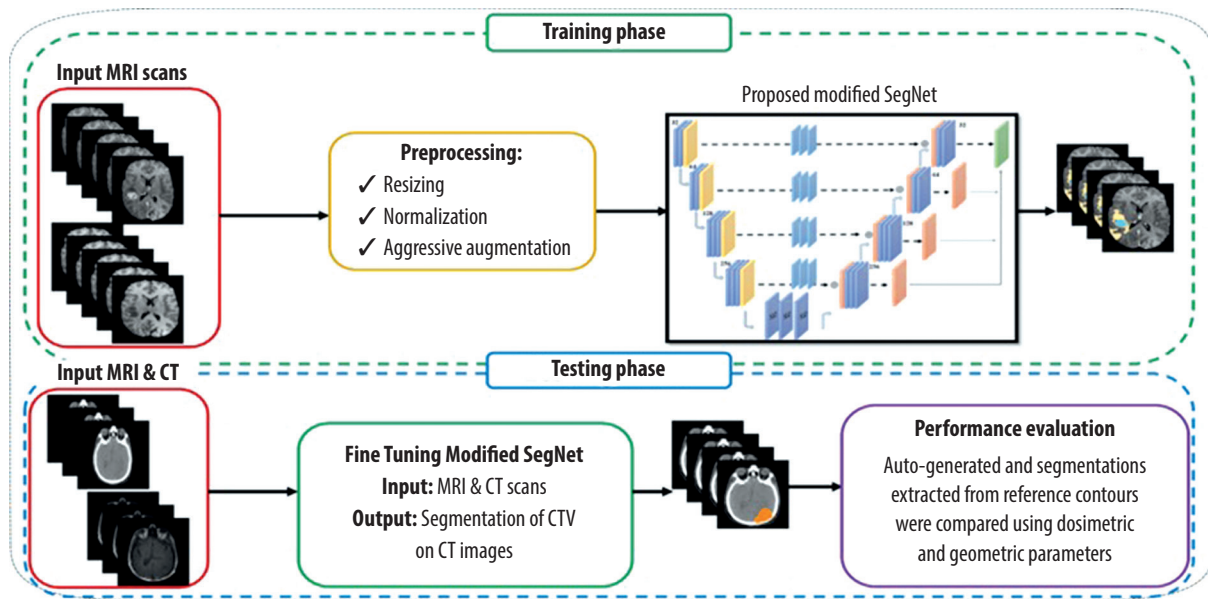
Training phase

Input MRI scans

Preprocessing:
✓ Resizing
✓ Normalization
✓ Aggressive augmentation

Proposed modified SegNet

Input MRI & CT

Testing phase

Fine Tuning Modified SegNet
Input: MRI & CT scans
Output: Segmentation of CTV on CT images

Performance evaluation
Auto-generated and segmentations extracted from reference contours were compared using dosimetric and geometric parameters